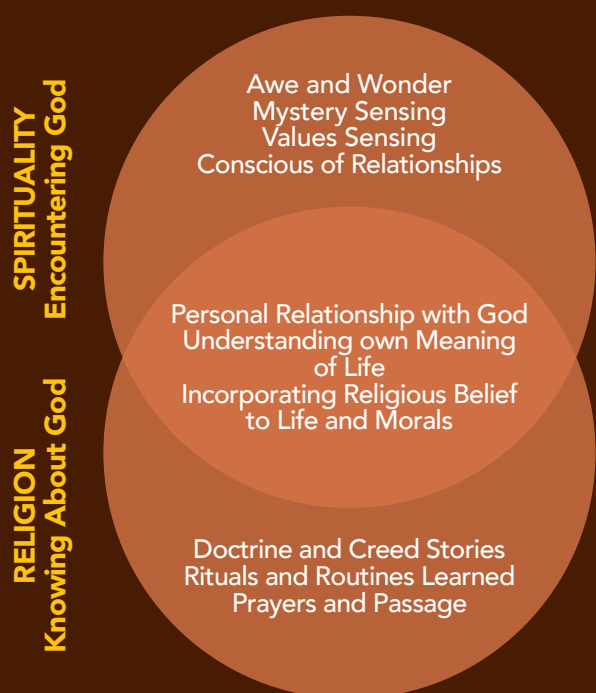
SPIRITUALITY
Encountering God

Awe and Wonder
Mystery Sensing
Values Sensing
Conscious of Relationships

Personal Relationship with God
Understanding own Meaning of Life
Incorporating Religious Belief to Life and Morals

RELIGION
Knowing About God

Doctrine and Creed Stories
Rituals and Routines Learned
Prayers and Passage